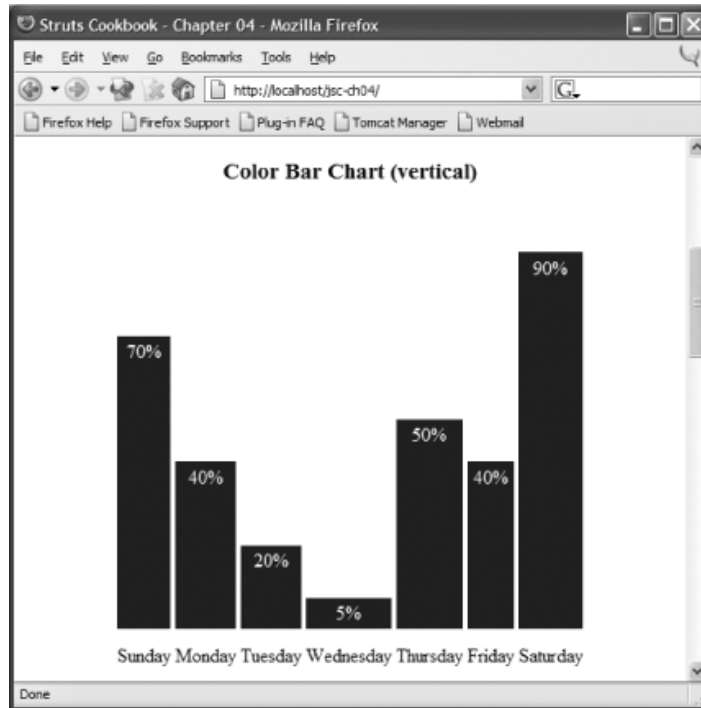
Struts Cookbook - Chapter 04 - Mozilla Firefox

File Edit View Go Bookmarks Tools Help

http://localhost/jsc-ch04/

Firefox Help Firefox Support Plug-in FAQ Tomcat Manager Webmail

Color Bar Chart (vertical)

70%
40%
20%
5%
50%
40%
90%

Sunday Monday Tuesday Wednesday Thursday Friday Saturday

Done